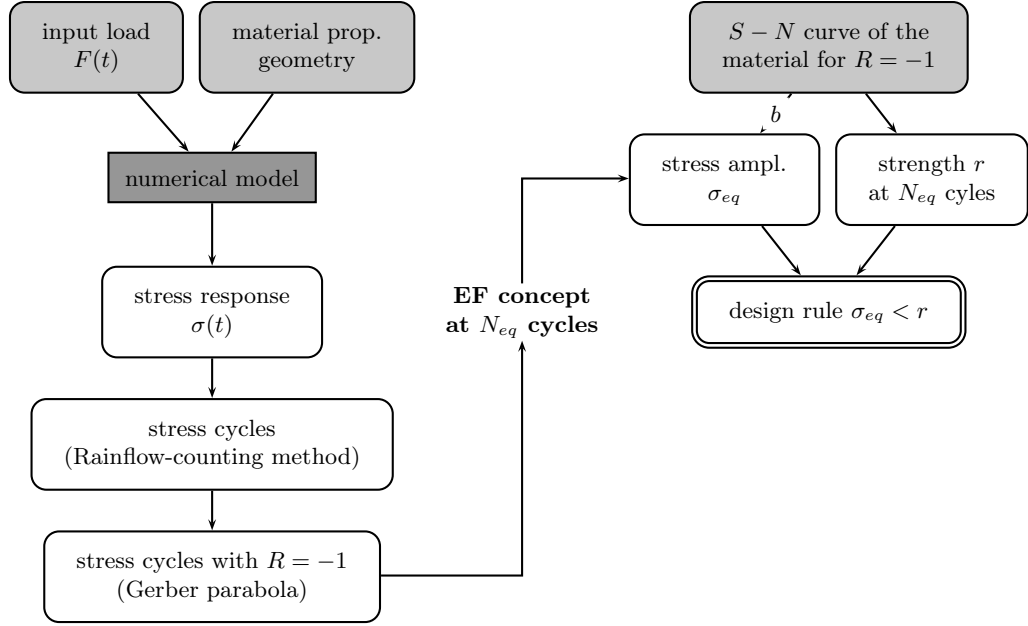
input load $F(t)$

material prop. geometry

numerical model

stress response $\sigma(t)$

stress cycles (Rainflow-counting method)

stress cycles with $R = -1$ (Gerber parabola)

**EF concept at $N_{eq}$ cycles**

$S - N$ curve of the material for $R = -1$

$b$

stress ampl. $\sigma_{eq}$

strength $r$ at $N_{eq}$ cyles

design rule $\sigma_{eq} < r$